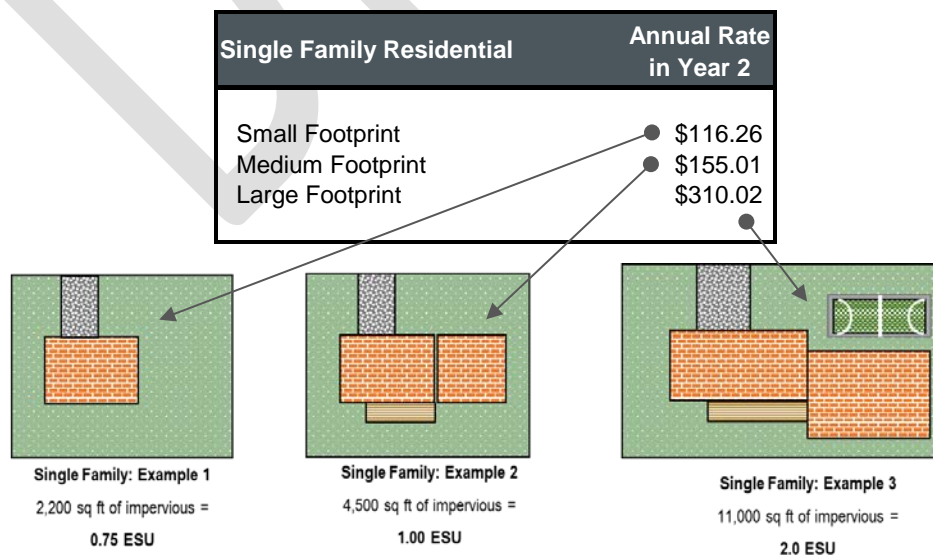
| Single Family Residential | Annual Rate in Year 2 |
|---|---|
| Small Footprint | \$116.26 |
| Medium Footprint | \$155.01 |
| Large Footprint | \$310.02 |

Single Family: Example 1
2,200 sq ft of impervious =
0.75 ESU

Single Family: Example 2
4,500 sq ft of impervious =
1.00 ESU

Single Family: Example 3
11,000 sq ft of impervious =
2.0 ESU